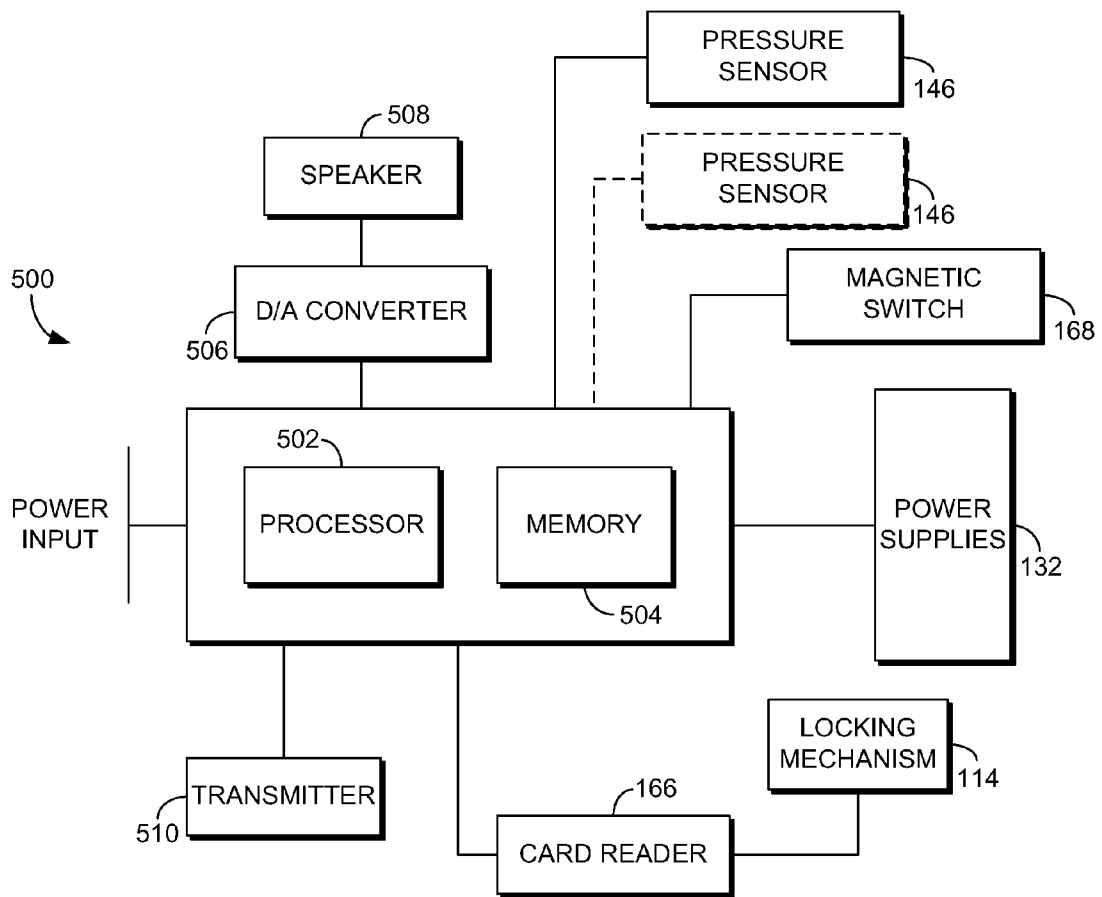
PRESSURE SENSOR
146

508
SPEAKER

PRESSURE SENSOR
146

500

D/A CONVERTER
506

MAGNETIC SWITCH
168

502
PROCESSOR

MEMORY
504

POWER INPUT

POWER SUPPLIES
132

LOCKING MECHANISM
114

166

TRANSMITTER
510

CARD READER